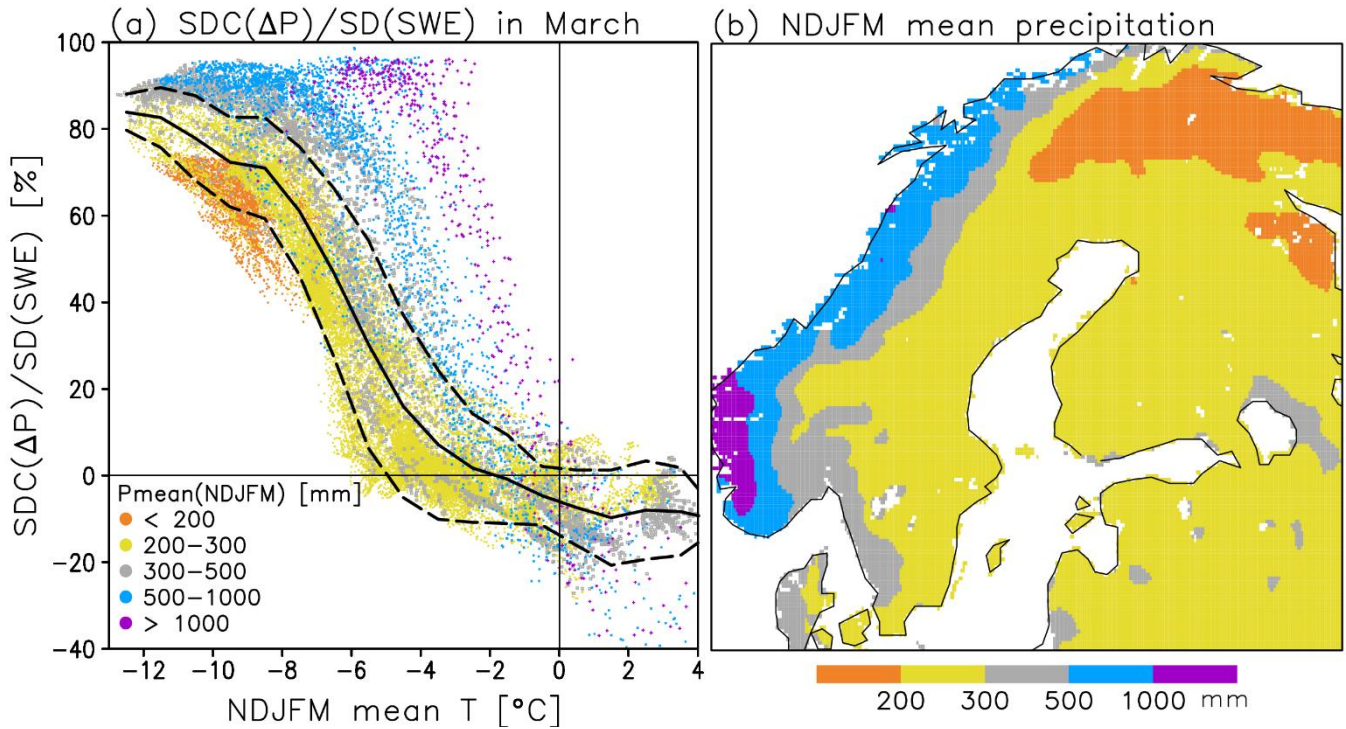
(a) SDC(ΔP)/SD(SWE) in March

SDC(ΔP)/SD(SWE) [%]

100
80
60
40
20
0
−20
−40

−12 −10 −8 −6 −4 −2 0 2 4

NDJFM mean T [°C]

Pmean(NDJFM) [mm]
< 200
200−300
300−500
500−1000
> 1000

(b) NDJFM mean precipitation

200 300 500 1000 mm